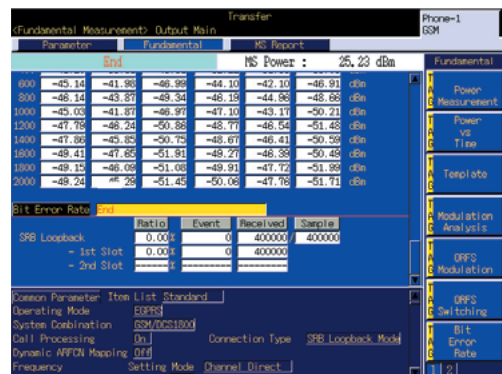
Transfer
<Fundamental Measurement> Output Main
Phone-1
GSM
Parameter
Fundamental
MS Report
Fundamental
End
MS Power : 25.23 dBm

| | | | | | | | |
|---|---|---|---|---|---|---|---|
| 600 | -45.14 | -41.98 | -46.99 | -44.10 | -42.10 | -46.90 | dBm |
| 800 | -46.14 | -43.87 | -49.34 | -48.19 | -44.98 | -48.66 | dBm |
| 1000 | -45.03 | -41.87 | -46.97 | -47.10 | -43.17 | -50.21 | dBm |
| 1200 | -47.78 | -48.24 | -50.88 | -48.77 | -48.54 | -51.43 | dBm |
| 1400 | -47.86 | -45.83 | -50.75 | -48.67 | -46.41 | -50.58 | dBm |
| 1600 | -49.41 | -47.65 | -51.91 | -49.27 | -48.39 | -50.49 | dBm |
| 1800 | -49.15 | -46.09 | -51.08 | -49.91 | -47.72 | -51.99 | dBm |
| 2000 | -49.24 | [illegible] | -51.45 | -50.06 | -47.78 | -51.71 | dBm |

Power Measurement
Power vs Time
Template
Bit Error Rate End
Modulation Analysis

| | Ratio | Event | Received | Sample |
|---|---|---|---|---|
| SRB Loopback | 0.00 % | 0 | 400000 / | 400000 |
| - 1st Slot | 0.00 % | 0 | 400000 | |
| - 2nd Slot | ------ % | ------ | ------ | |

ORFS Modulation
Common Parameter Item List Standard
Operating Mode EGPRS
System Combination GSM/DCS1800
Call Processing On
Connection Type SRB Loopback Mode
Dynamic ARFCN Mapping Off
Frequency Setting Mode Channel Direct
ORFS Switching
Bit Error Rate
1 2